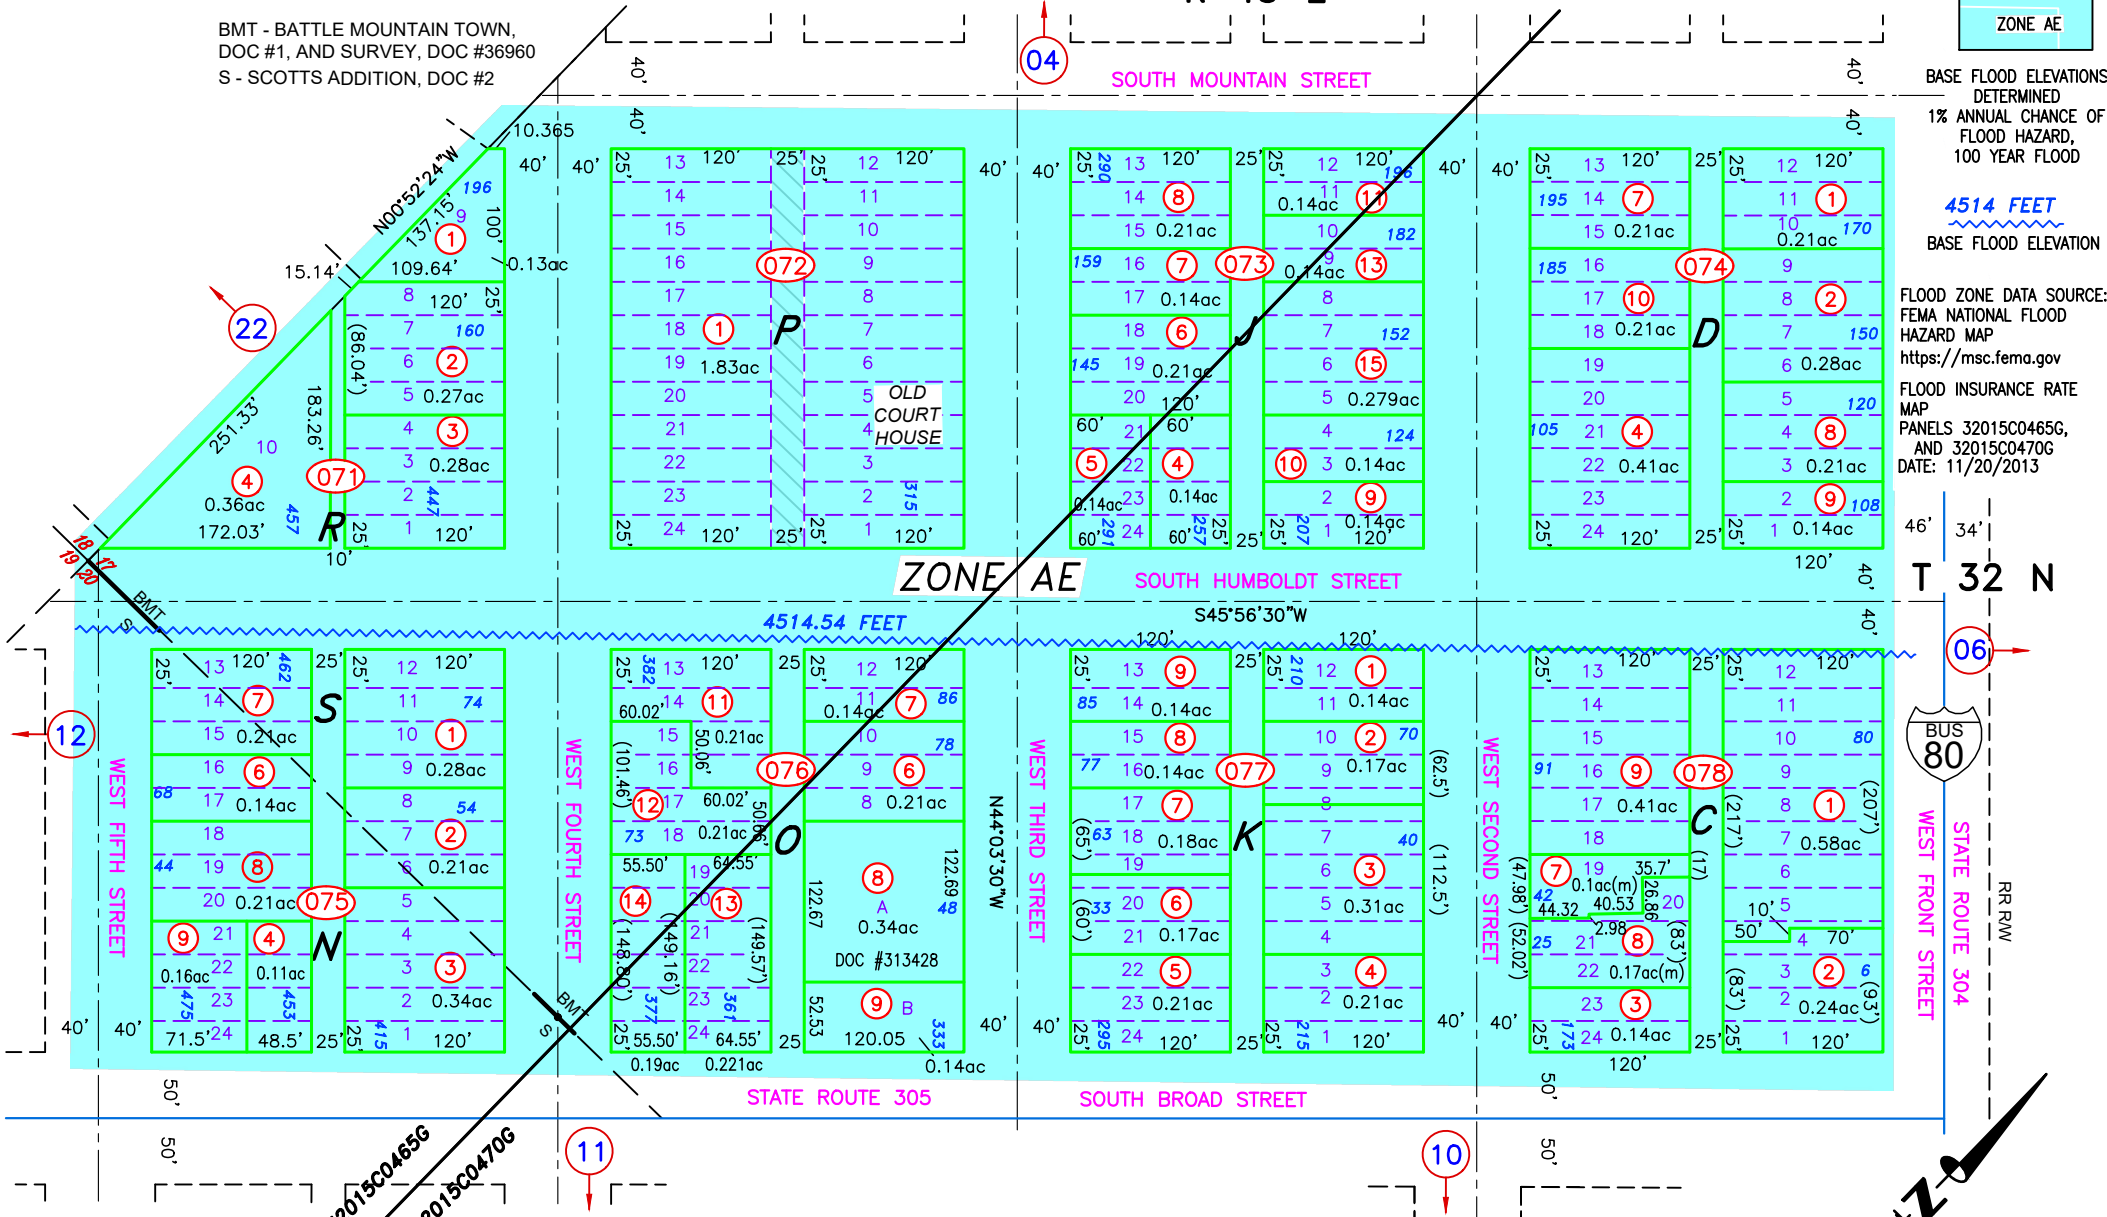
BMT - BATTLE MOUNTAIN TOWN, DOC #1, AND SURVEY, DOC #36960
S - SCOTTS ADDITION, DOC #2

ZONE AE

BASE FLOOD ELEVATIONS DETERMINED
1% ANNUAL CHANCE OF FLOOD HAZARD, 100 YEAR FLOOD

4514 FEET
BASE FLOOD ELEVATION

FLOOD ZONE DATA SOURCE: FEMA NATIONAL FLOOD HAZARD MAP
https://msc.fema.gov

FLOOD INSURANCE RATE MAP
PANELS 32015C0465G, AND 32015C0470G
DATE: 11/20/2013

04
SOUTH MOUNTAIN STREET
22
N00°52'24"W
137.15'
10.365
15.14'
109.64'
0.13ac
196
100'
251.33'
183.26'
(86.04')
172.03'
0.36ac
0.27ac
0.28ac
160
447
457
071
R
072
P
1.83ac
OLD COURT HOUSE
315
073
J
0.21ac
0.14ac
0.21ac
0.14ac
0.14ac
0.279ac
0.14ac
0.14ac
0.14ac
290
196
182
159
152
145
124
291
257
207
074
D
0.21ac
0.21ac
0.21ac
0.28ac
0.41ac
0.21ac
0.14ac
195
170
185
150
120
105
108
ZONE AE
SOUTH HUMBOLDT STREET
T 32 N
4514.54 FEET
S45°56'30"W
06
12
WEST FIFTH STREET
075
S
N
0.21ac
0.28ac
0.14ac
0.21ac
0.21ac
0.16ac
0.11ac
0.34ac
462
74
68
54
44
475
453
415
71.5'
48.5'
WEST FOURTH STREET
076
O
60.02'
50.06'
(101.46')
0.21ac
60.02'
50.06'
0.21ac
55.50'
64.55'
64.55'
(148.80')
(149.16')
(149.57')
55.50'
0.19ac
0.221ac
382
73
377
361
0.14ac
0.21ac
86
78
48
122.67
122.69
A
0.34ac
DOC #313428
B
52.53
120.05
333
0.14ac
N44°03'30"W
WEST THIRD STREET
077
K
0.14ac
0.14ac
0.18ac
0.17ac
0.21ac
0.14ac
0.17ac
0.31ac
0.21ac
(62.5')
(112.5')
(65')
(60')
85
77
63
33
295
210
70
40
215
WEST SECOND STREET
078
C
0.41ac
0.1ac(m)
35.7'
40.53
26.86
44.32
2.98
0.17ac(m)
0.14ac
0.58ac
0.24ac
(47.98')
(52.02')
(217')
(17)
(83')
(207')
(83')
(93')
91
42
25
173
80
6
BUS 80
WEST FRONT STREET
STATE ROUTE 304
RR R/W
STATE ROUTE 305
SOUTH BROAD STREET
11
10
32015C0465G
32015C0470G
BMT
S